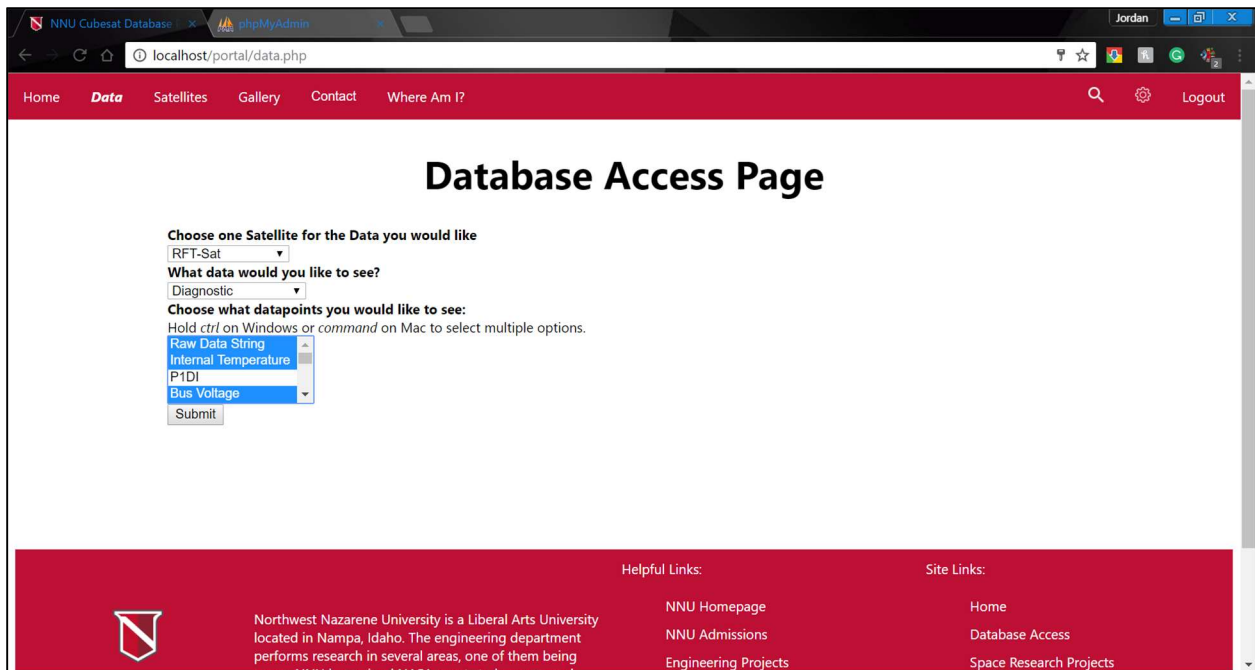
NNU Cubesat Database | ×
phpMyAdmin ×
Jordan
localhost/portal/data.php

Home Data Satellites Gallery Contact Where Am I? Logout

Database Access Page

Choose one Satellite for the Data you would like
RFT-Sat
What data would you like to see?
Diagnostic
Choose what datapoints you would like to see:
Hold *ctrl* on Windows or *command* on Mac to select multiple options.
Raw Data String
Internal Temperature
P1DI
Bus Voltage
Submit

Northwest Nazarene University is a Liberal Arts University located in Nampa, Idaho. The engineering department performs research in several areas, one of them being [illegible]

Helpful Links:
NNU Homepage
NNU Admissions
Engineering Projects

Site Links:
Home
Database Access
Space Research Projects